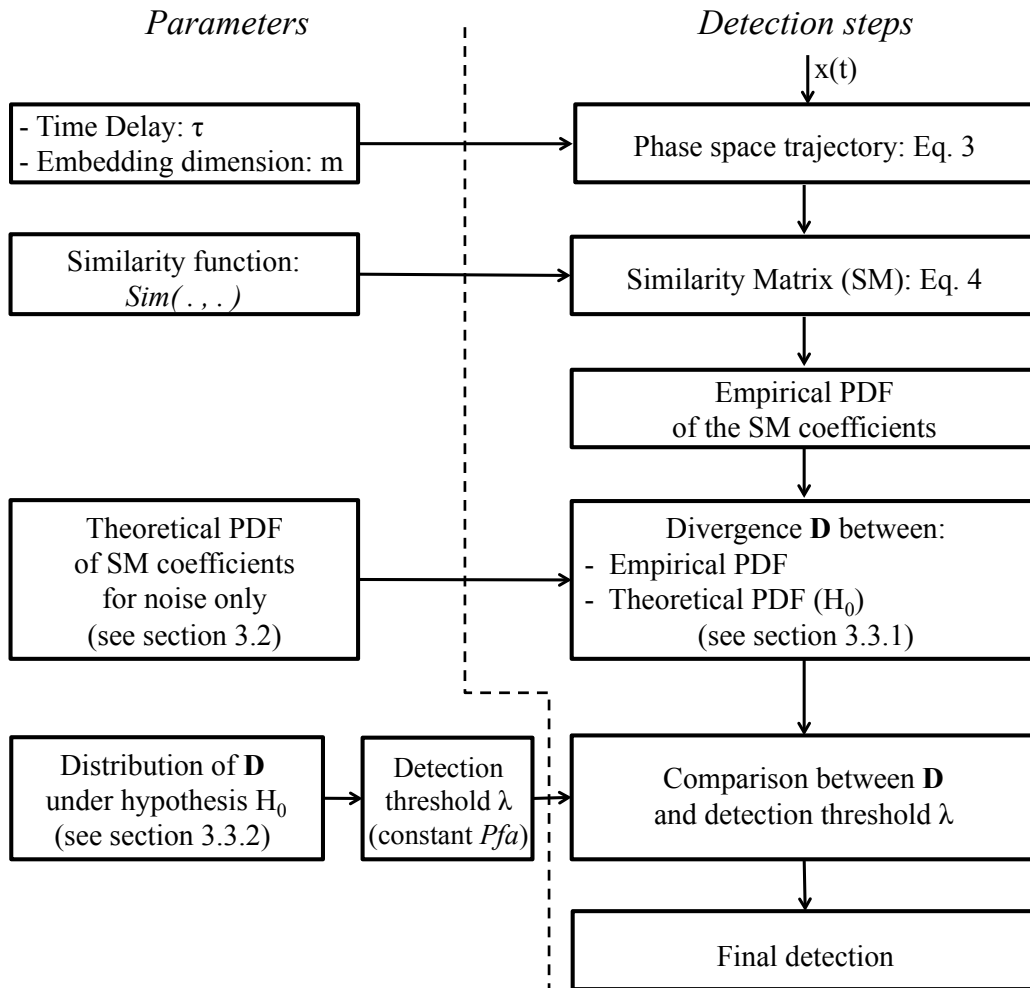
Parameters

Detection steps

x(t)

- Time Delay: $\tau$
- Embedding dimension: m

Phase space trajectory: Eq. 3

Similarity function: Sim( . , . )

Similarity Matrix (SM): Eq. 4

Empirical PDF of the SM coefficients

Theoretical PDF of SM coefficients for noise only (see section 3.2)

Divergence **D** between:
- Empirical PDF
- Theoretical PDF ($H_0$) (see section 3.3.1)

Distribution of **D** under hypothesis $H_0$ (see section 3.3.2)

Detection threshold $\lambda$ (constant Pfa)

Comparison between **D** and detection threshold $\lambda$

Final detection